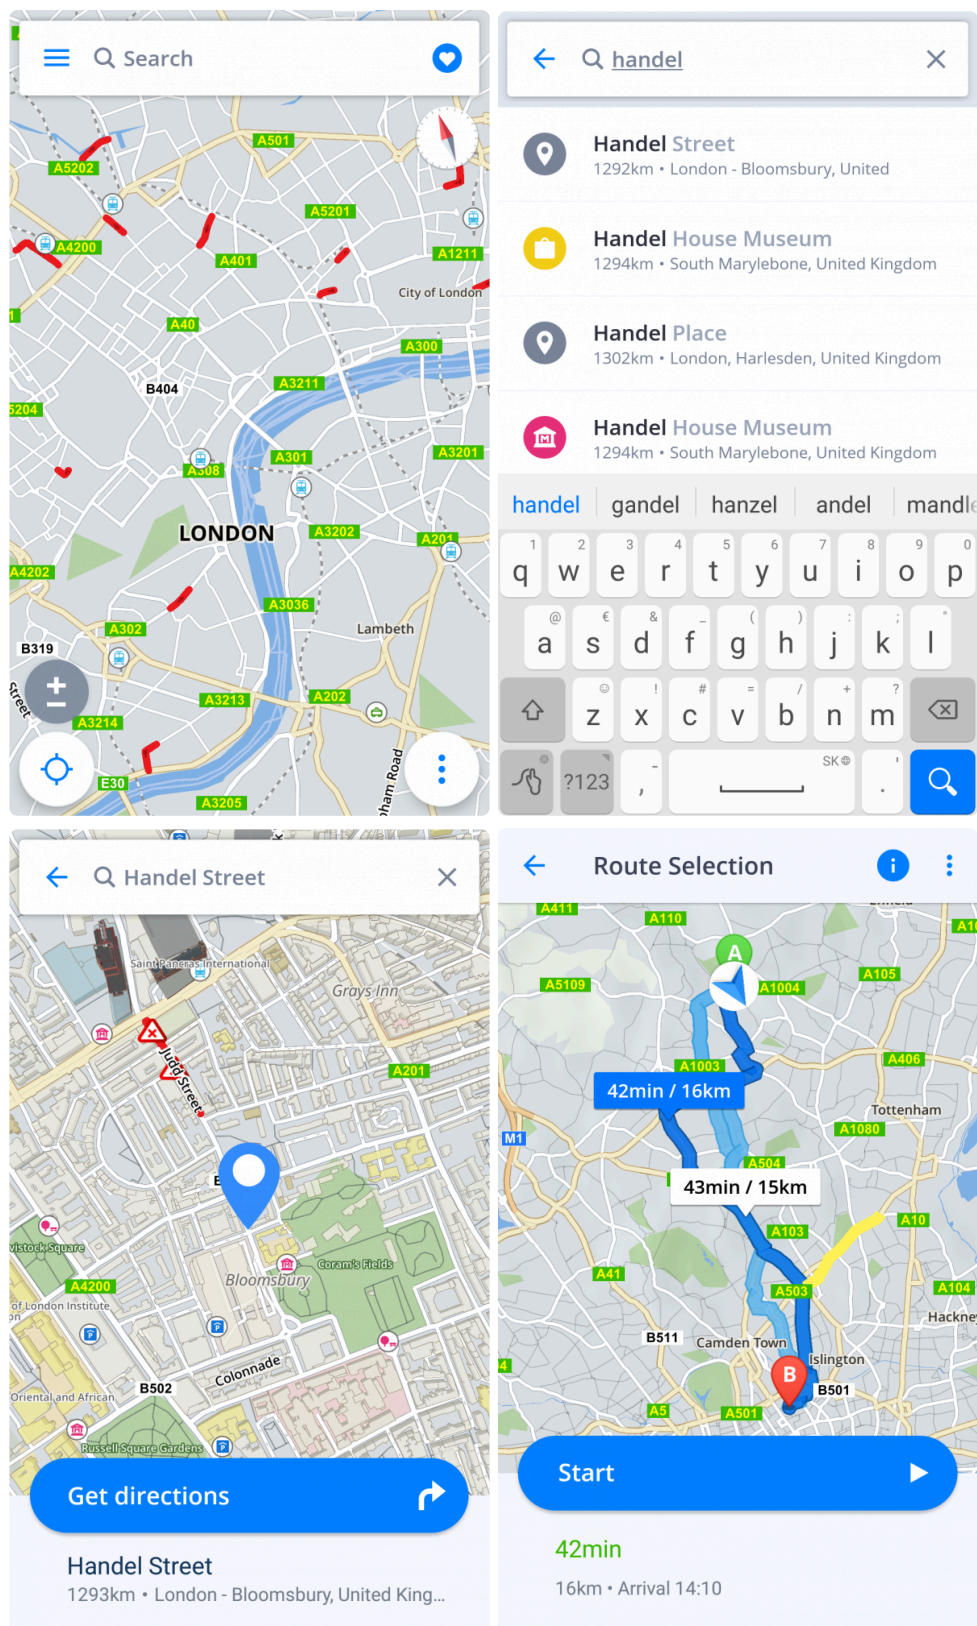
Search

A501
A5202
A5201
A4200
A401
A1211
City of London
A40
A300
B404
A3211
A5204
A301
A308
A3201
LONDON
A3202
A201
A4202
A3036
A302
Lambeth
B319
A3213
A202
A3214
E30
A3205
Street
ham Road

handel

Handel Street
1292km • London - Bloomsbury, United

Handel House Museum
1294km • South Marylebone, United Kingdom

Handel Place
1302km • London, Harlesden, United Kingdom

Handel House Museum
1294km • South Marylebone, United Kingdom

handel | gandel | hanzel | andel | mandle

1 q 2 w 3 e 4 r 5 t 6 y 7 u 8 i 9 o 0 p
@ a € s & d _ f ( g ) h : j ; k ' l
z ! x # c = v / b + n ? m
?123 , SK .

Handel Street

Saint Pancras International
Grays Inn
Judd Street
A201
Tavistock Square
A4200
Coram's Fields
Bloomsbury
of London Institute
Colonnade
B502
Oriental and African
Russell Square Gardens

Get directions

Handel Street
1293km • London - Bloomsbury, United King...

Route Selection

A411
A110
A
A5109
A1004
A105
A406
A1003
42min / 16km
Tottenham
M1
A1080
A504
43min / 15km
A10
A103
A41
A503
A104
Hackne
B511
Camden Town
Islington
B
B501
A5
A501

Start

42min
16km • Arrival 14:10